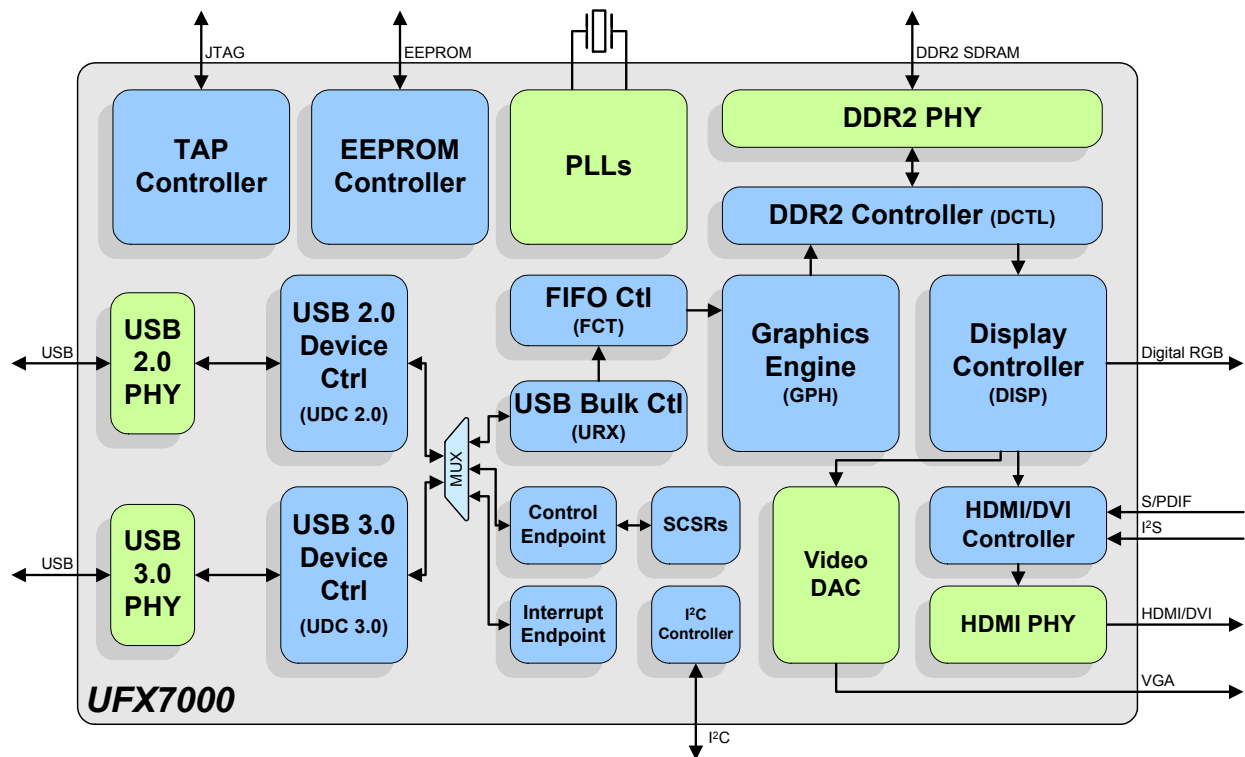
JTAG

EEPROM

DDR2 SDRAM

TAP Controller

EEPROM Controller

PLLs

DDR2 PHY

DDR2 Controller (DCTL)

USB

USB 2.0 PHY

USB 2.0 Device Ctrl (UDC 2.0)

FIFO Ctl (FCT)

USB Bulk Ctl (URX)

Graphics Engine (GPH)

Display Controller (DISP)

Digital RGB

MUX

USB

USB 3.0 PHY

USB 3.0 Device Ctrl (UDC 3.0)

Control Endpoint

SCSRs

Interrupt Endpoint

$I^2C$ Controller

Video DAC

HDMI/DVI Controller

S/PDIF

$I^2S$

HDMI PHY

HDMI/DVI

VGA

UFX7000

$I^2C$